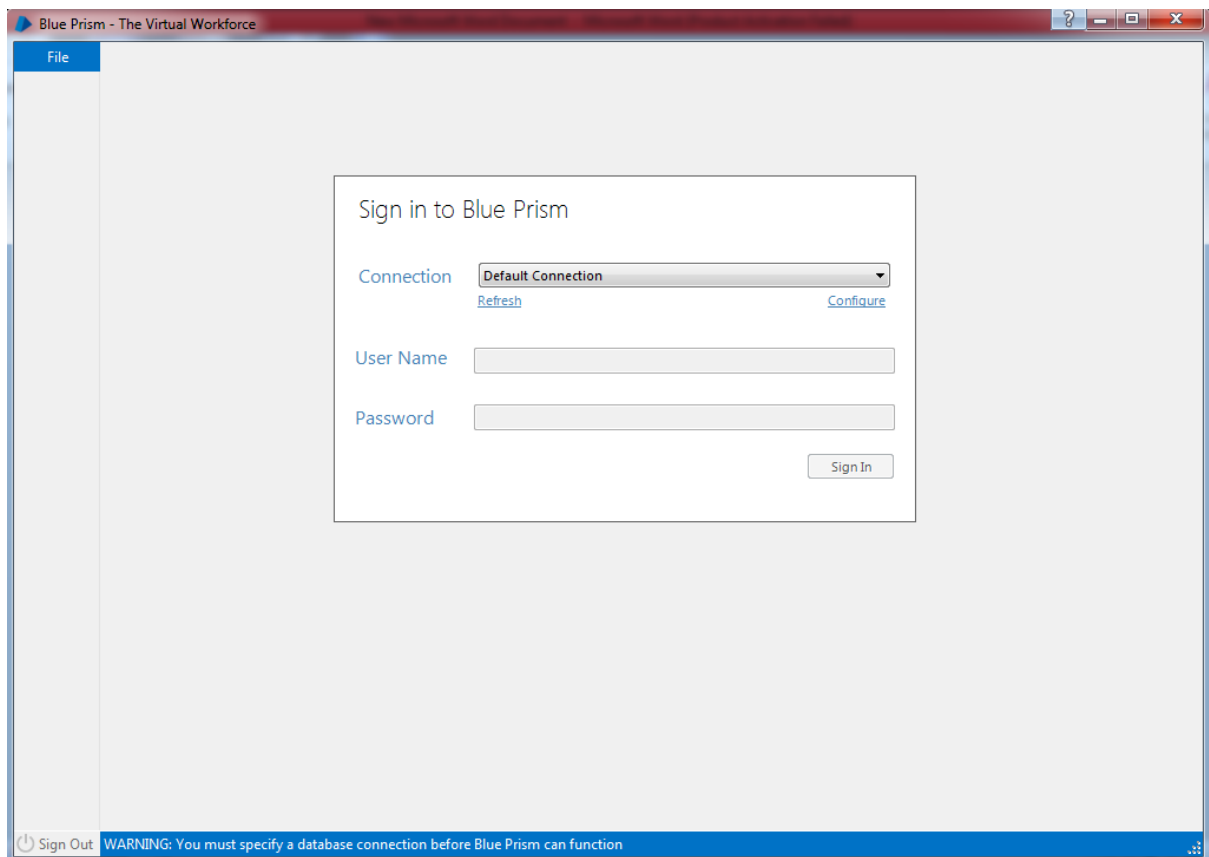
Blue Prism - The Virtual Workforce

File

Sign in to Blue Prism

Connection

Default Connection

Refresh

Configure

User Name

Password

Sign In

Sign Out

WARNING: You must specify a database connection before Blue Prism can function